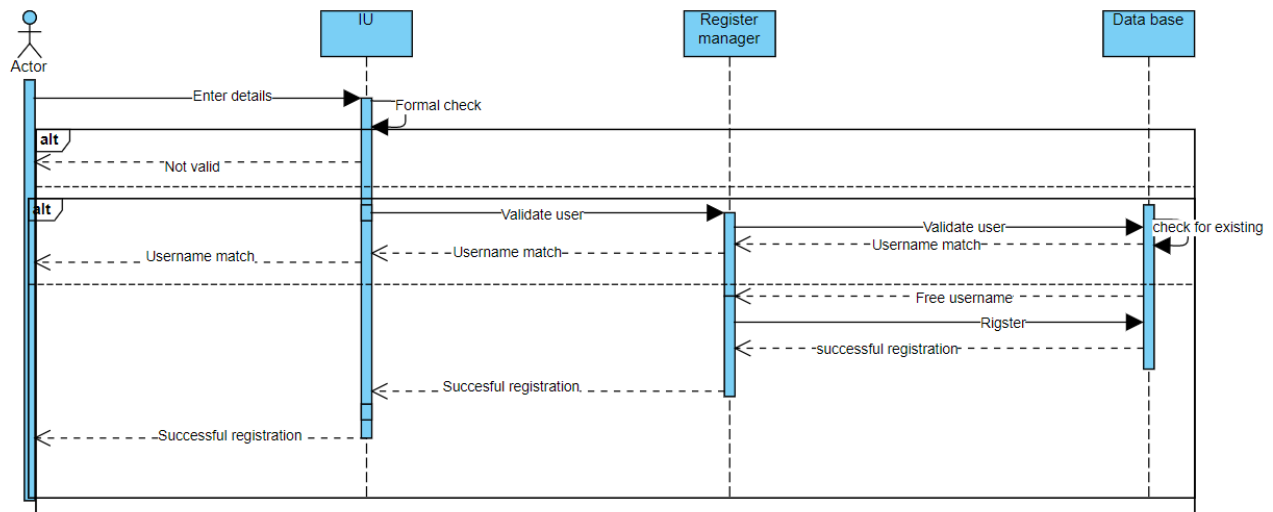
Actor

IU

Register manager

Data base

Enter details

Formal check

alt

Not valid

alt

Validate user

Validate user

check for existing

Username match

Username match

Username match

Free username

Rigster

successful registration

Succesful registration

Successful registration